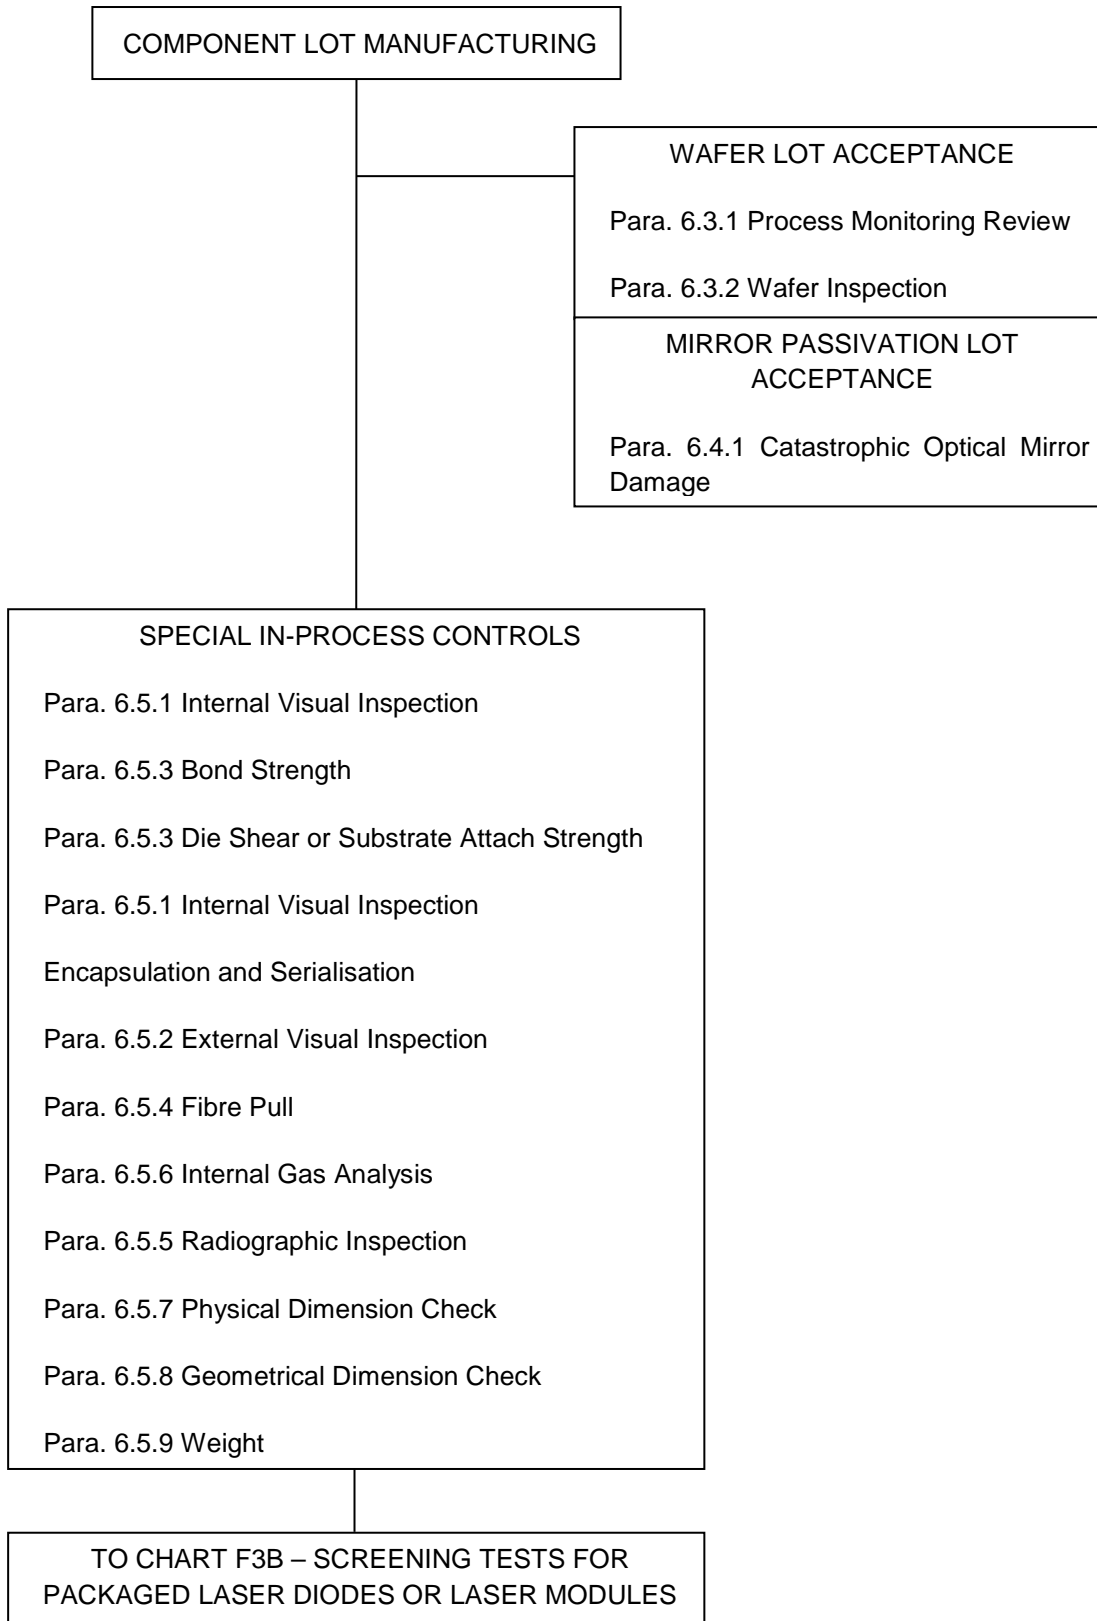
COMPONENT LOT MANUFACTURING

WAFER LOT ACCEPTANCE

Para. 6.3.1 Process Monitoring Review

Para. 6.3.2 Wafer Inspection

MIRROR PASSIVATION LOT ACCEPTANCE

Para. 6.4.1 Catastrophic Optical Mirror Damage

SPECIAL IN-PROCESS CONTROLS

Para. 6.5.1 Internal Visual Inspection

Para. 6.5.3 Bond Strength

Para. 6.5.3 Die Shear or Substrate Attach Strength

Para. 6.5.1 Internal Visual Inspection

Encapsulation and Serialisation

Para. 6.5.2 External Visual Inspection

Para. 6.5.4 Fibre Pull

Para. 6.5.6 Internal Gas Analysis

Para. 6.5.5 Radiographic Inspection

Para. 6.5.7 Physical Dimension Check

Para. 6.5.8 Geometrical Dimension Check

Para. 6.5.9 Weight

TO CHART F3B – SCREENING TESTS FOR PACKAGED LASER DIODES OR LASER MODULES